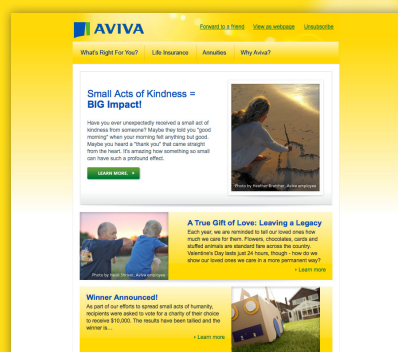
AVIVA

Forward to a friend View as webpage Unsubscribe

What's Right For You? Life Insurance Annuities Why Aviva?

Small Acts of Kindness = BIG Impact!

Have you ever unexpectedly received a small act of kindness from someone? Maybe they told you "good morning" when your morning felt anything but good. Maybe you heard a "thank you" that came straight from the heart. It's amazing how something so small can have such a profound effect.

LEARN MORE

Photo by Heather Brenner, Aviva employee

Photo by Nash Brown, Aviva employee

A True Gift of Love: Leaving a Legacy

Each year, we are reminded to tell our loved ones how much we care for them. Flowers, chocolates, cards and stuffed animals are standard fare across the country. Valentine's Day lasts just 24 hours, though - how do we show our loved ones we care in a more permanent way?

> Learn more

Winner Announced!

As part of our efforts to spread small acts of humanity, recipients were asked to vote for a charity of their choice to receive $10,000. The results have been tallied and the winner is…

> Learn more